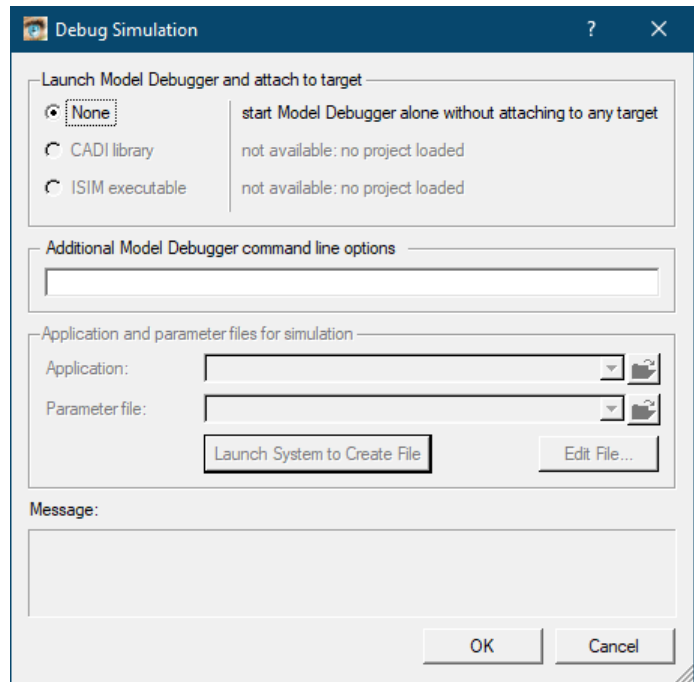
Debug Simulation ? ×

Launch Model Debugger and attach to target

None | start Model Debugger alone without attaching to any target

CADI library | not available: no project loaded

ISIM executable | not available: no project loaded

Additional Model Debugger command line options

Application and parameter files for simulation

Application:

Parameter file:

Launch System to Create File

Edit File...

Message:

OK

Cancel